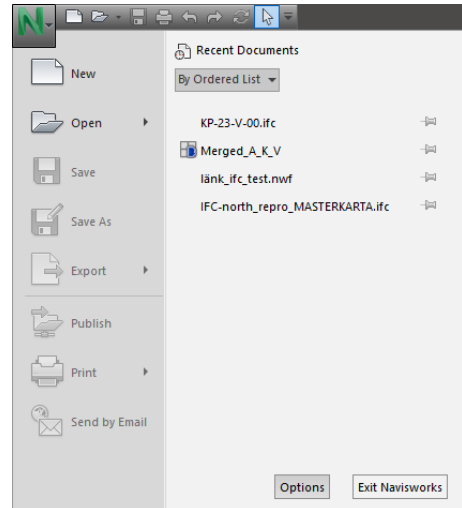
N

New

Open

Save

Save As

Export

Publish

Print

Send by Email

Recent Documents

By Ordered List

KP-23-V-00.ifc

Merged_A_K_V

länk_ifc_test.nwf

IFC-north_repro_MASTERKARTA.ifc

Options

Exit Navisworks